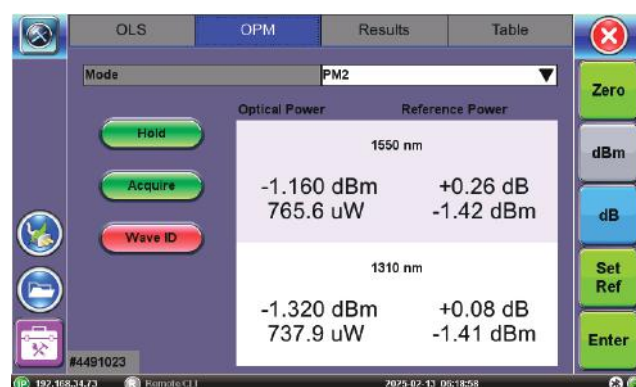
OLS
OPM
Results
Table

Mode
PM2

Optical Power
Reference Power

Hold
Acquire
Wave ID

1550 nm
-1.160 dBm
765.6 uW
+0.26 dB
-1.42 dBm

1310 nm
-1.320 dBm
737.9 uW
+0.08 dB
-1.41 dBm

Zero
dBm
dB
Set Ref
Enter

#4491023

192.168.34.73
Remote CLI
2025-02-13 06:18:58